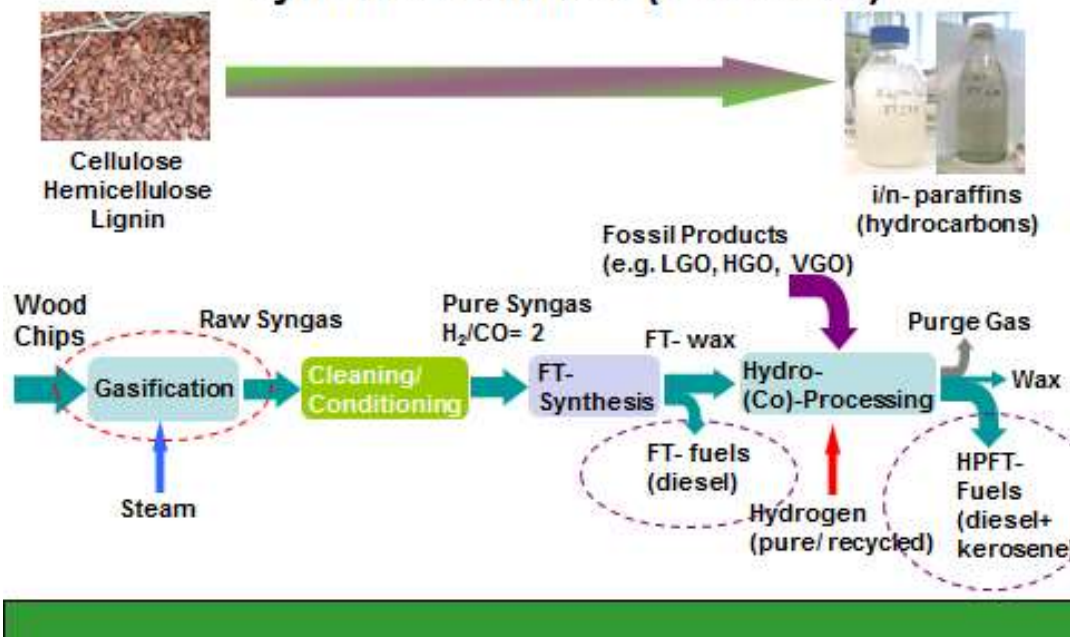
Cellulose
Hemicellulose
Lignin

i/n- paraffins
(hydrocarbons)

Fossil Products
(e.g. LGO, HGO, VGO)

Wood Chips

Raw Syngas

Pure Syngas
$H_2/CO= 2$

FT- wax

Purge Gas

Gasification

Cleaning/
Conditioning

FT-
Synthesis

Hydro-
(Co)-Processing

Wax

Steam

FT- fuels
(diesel)

Hydrogen
(pure/ recycled)

HPFT-
Fuels
(diesel+
kerosene